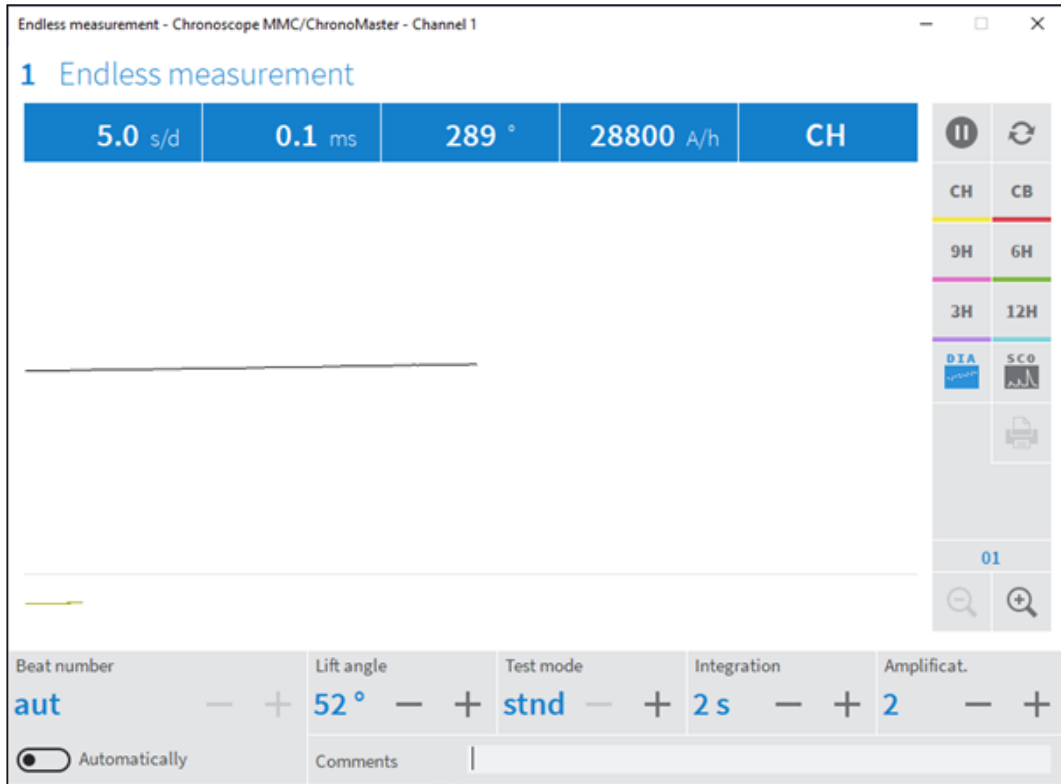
Endless measurement - Chronoscope MMC/ChronoMaster - Channel 1

1 Endless measurement

| 5.0 s/d | 0.1 ms | 289 ° | 28800 A/h | CH |
|---|---|---|---|---|

CH CB
9H 6H
3H 12H
DIA SCO

01

Beat number
aut − +

Lift angle
52 ° − +

Test mode
stnd − +

Integration
2 s − +

Amplificat.
2 − +

Automatically

Comments